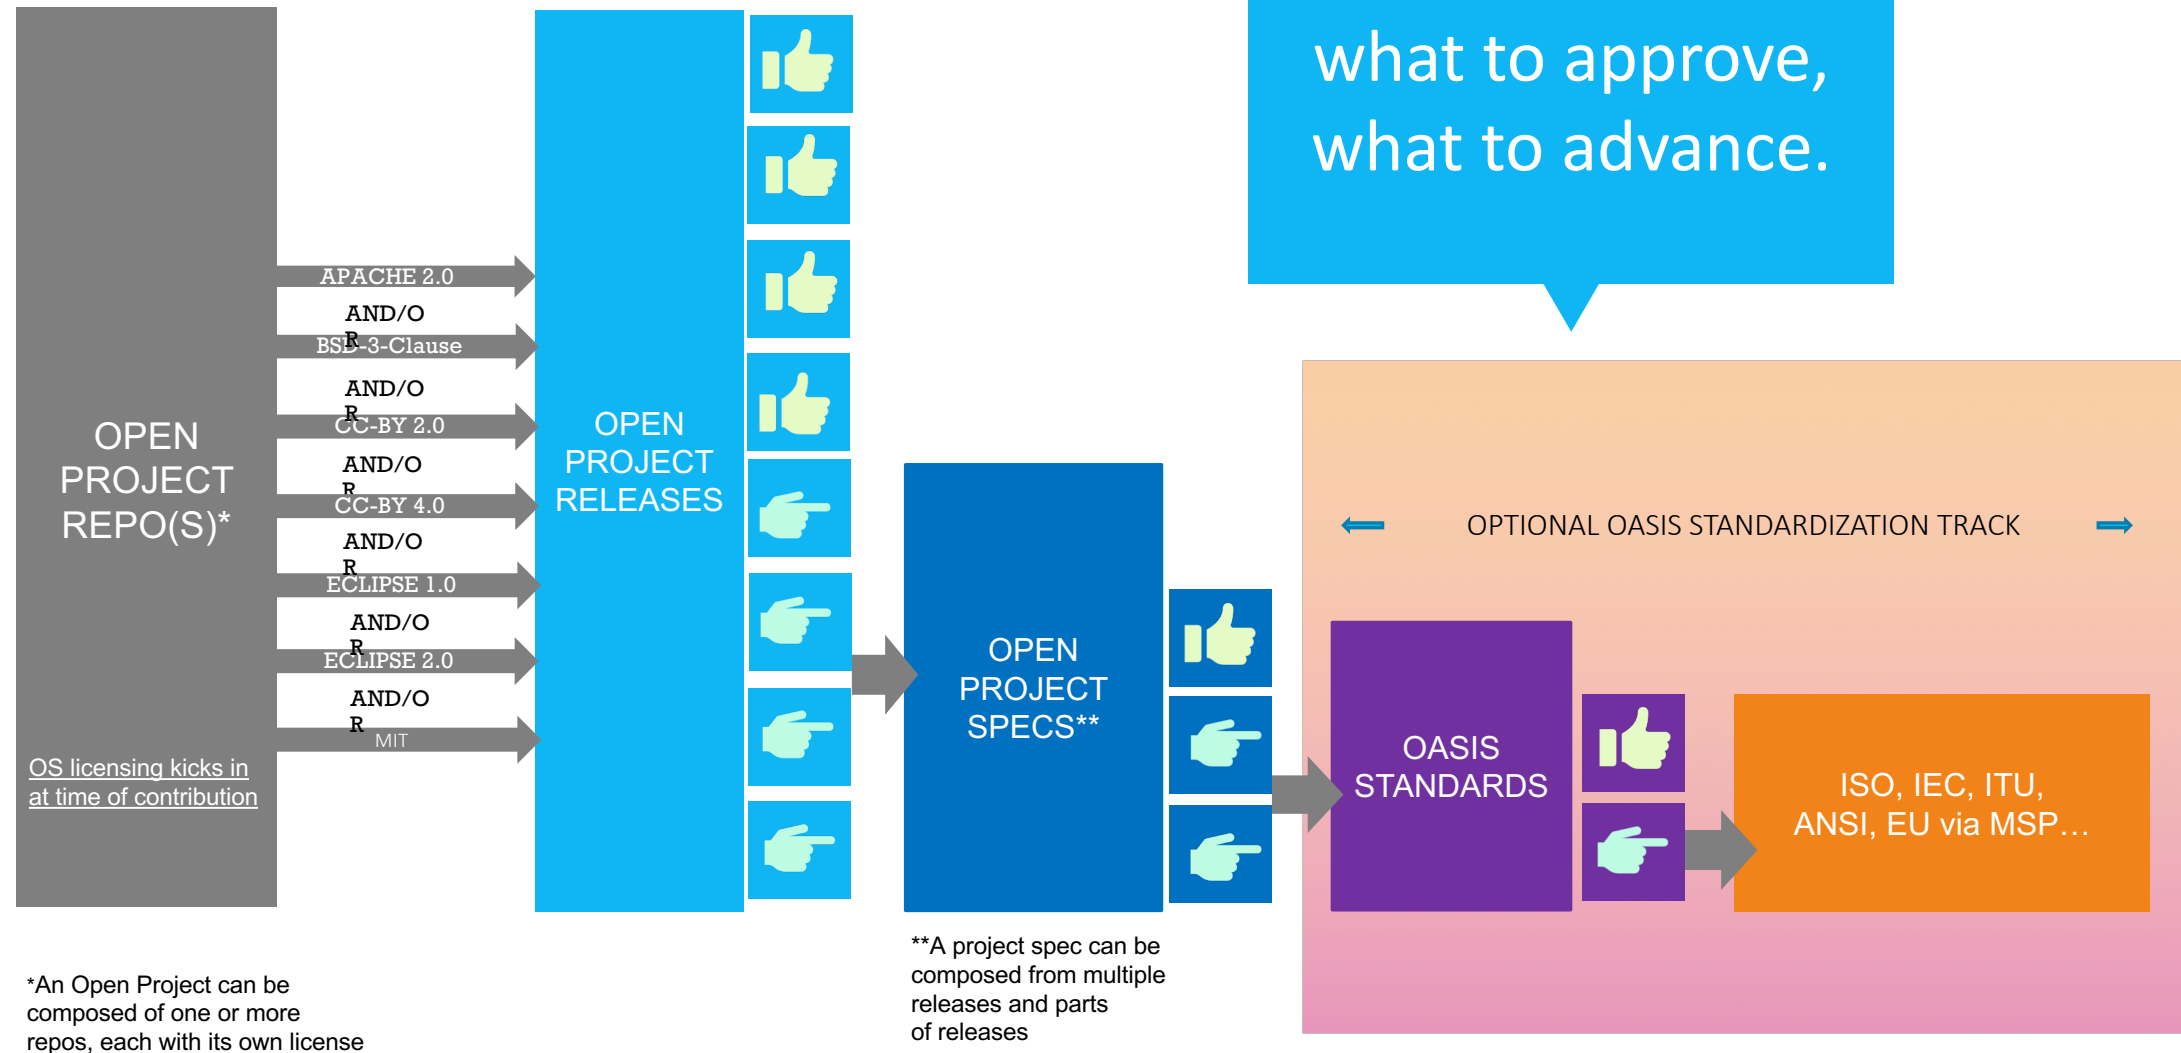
OPEN PROJECT REPO(S)*

OS licensing kicks in at time of contribution

APACHE 2.0

AND/OR

BSD-3-Clause

AND/OR

CC-BY 2.0

AND/OR

CC-BY 4.0

AND/OR

ECLIPSE 1.0

AND/OR

ECLIPSE 2.0

AND/OR

MIT

OPEN PROJECT RELEASES

what to approve, what to advance.

OPEN PROJECT SPECS**

OPTIONAL OASIS STANDARDIZATION TRACK

OASIS STANDARDS

ISO, IEC, ITU, ANSI, EU via MSP…

*An Open Project can be composed of one or more repos, each with its own license

**A project spec can be composed from multiple releases and parts of releases